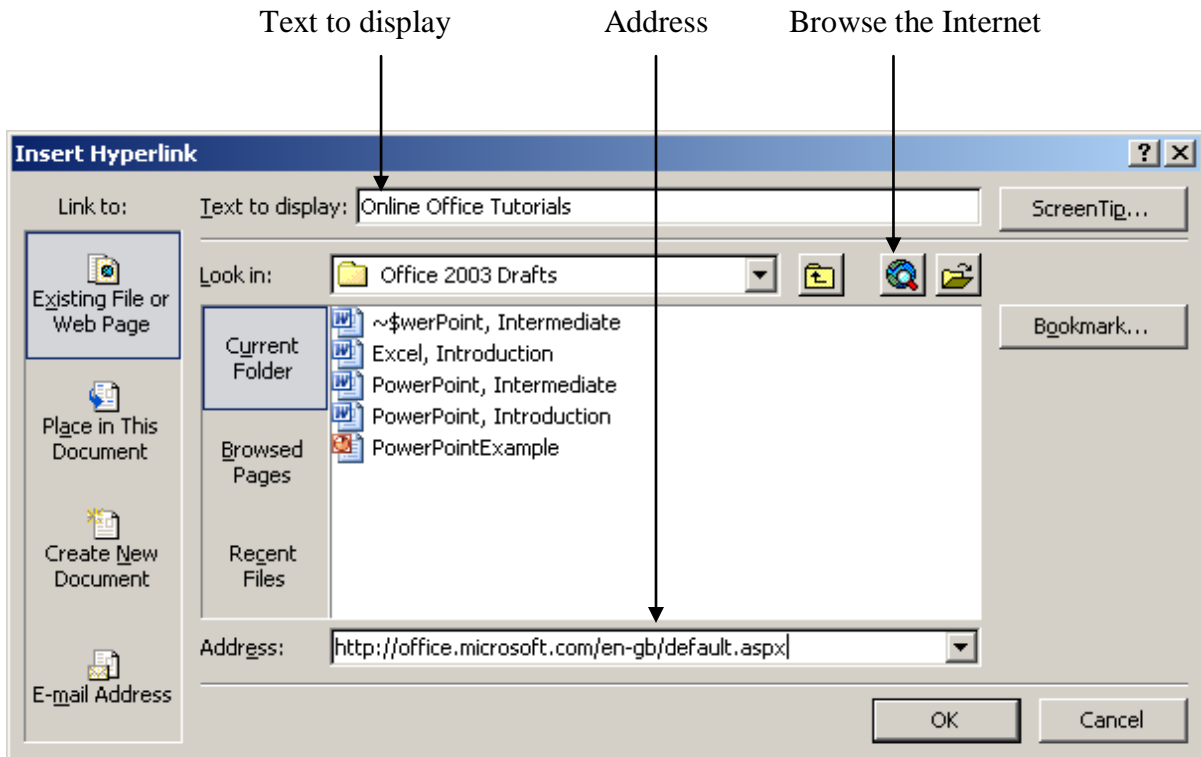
Text to display Address Browse the Internet

Insert Hyperlink ? X

Link to:

Existing File or Web Page

Place in This Document

Create New Document

E-mail Address

Text to display: Online Office Tutorials

ScreenTip...

Look in: Office 2003 Drafts

Current Folder

Browsed Pages

Recent Files

~$werPoint, Intermediate
Excel, Introduction
PowerPoint, Intermediate
PowerPoint, Introduction
PowerPointExample

Bookmark...

Address: http://office.microsoft.com/en-gb/default.aspx

OK Cancel